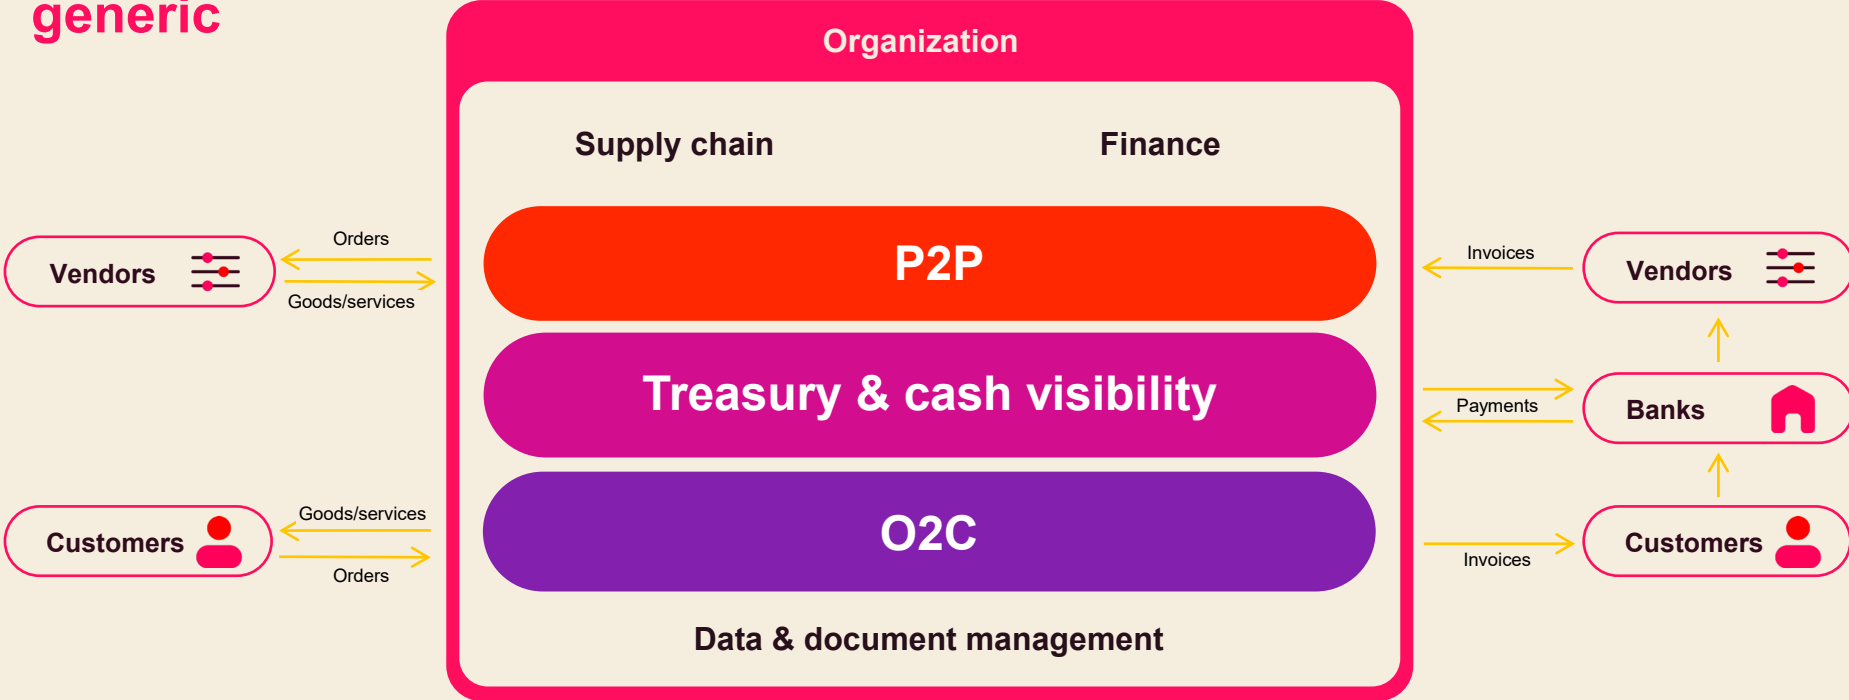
generic

Organization

Supply chain

Finance

Vendors

Orders

Goods/services

P2P

Invoices

Vendors

Treasury & cash visibility

Payments

Banks

Customers

Goods/services

Orders

O2C

Invoices

Customers

Data & document management